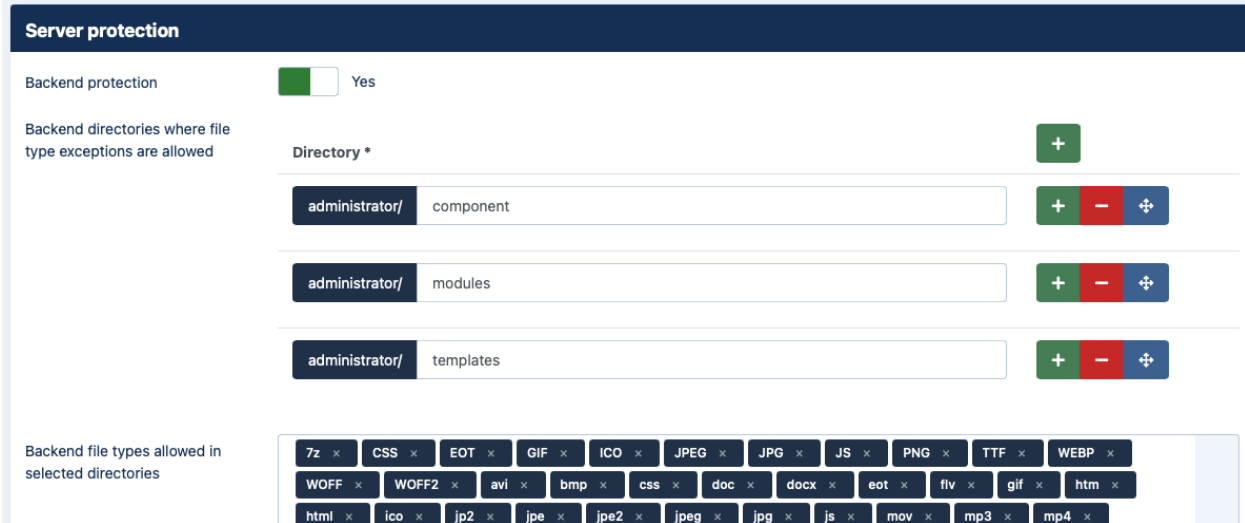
Server protection

Backend protection Yes

Backend directories where file type exceptions are allowed

Directory *

+

administrator/ component

+ − ✥

administrator/ modules

+ − ✥

administrator/ templates

+ − ✥

Backend file types allowed in selected directories

7z × CSS × EOT × GIF × ICO × JPEG × JPG × JS × PNG × TTF × WEBP ×
WOFF × WOFF2 × avi × bmp × css × doc × docx × eot × flv × gif × htm ×
html × ico × jp2 × jpe × jpe2 × jpeg × jpg × js × mov × mp3 × mp4 ×